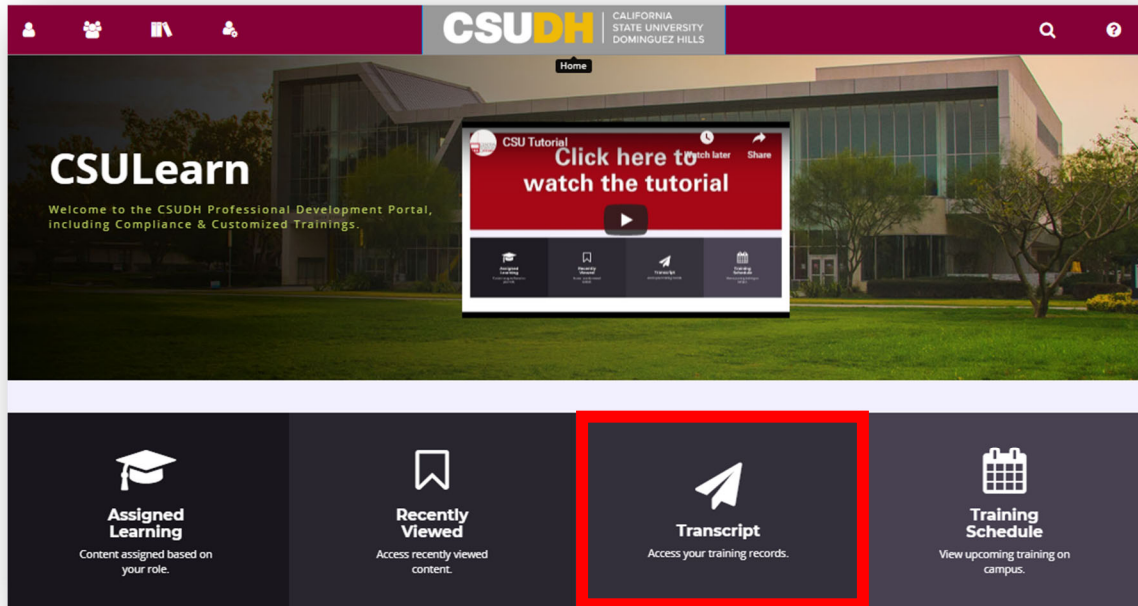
CSUDH CALIFORNIA STATE UNIVERSITY DOMINGUEZ HILLS

Home

CSULearn

Welcome to the CSUDH Professional Development Portal, including Compliance & Customized Trainings.

CSU Tutorial

Watch later

Share

Click here to watch the tutorial

Assigned Learning

Recently Viewed

Transcript

Training Schedule

Assigned Learning
Content assigned based on your role.

Recently Viewed
Access recently viewed content.

Transcript
Access your training records.

Training Schedule
View upcoming training on campus.